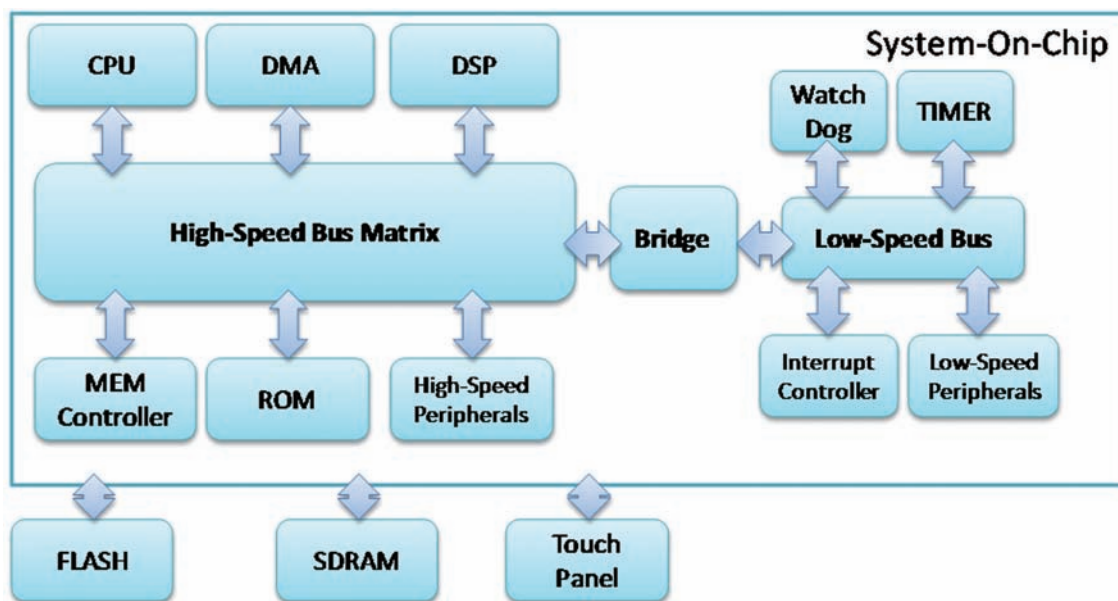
System-On-Chip

CPU

DMA

DSP

Watch Dog

TIMER

High-Speed Bus Matrix

Bridge

Low-Speed Bus

MEM Controller

ROM

High-Speed Peripherals

Interrupt Controller

Low-Speed Peripherals

FLASH

SDRAM

Touch Panel